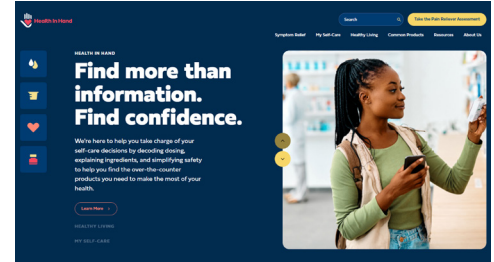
Health in Hand

Search

Take the Pain Reliever Assessment

Symptom Relief My Self-Care Healthy Living Common Products Resources About Us

HEALTH IN HAND

Find more than information. Find confidence.

We're here to help you take charge of your self-care decisions by decoding dosing, explaining ingredients, and simplifying safety to help you find the over-the-counter products you need to make the most of your health.

Learn More

HEALTHY LIVING

MY SELF-CARE